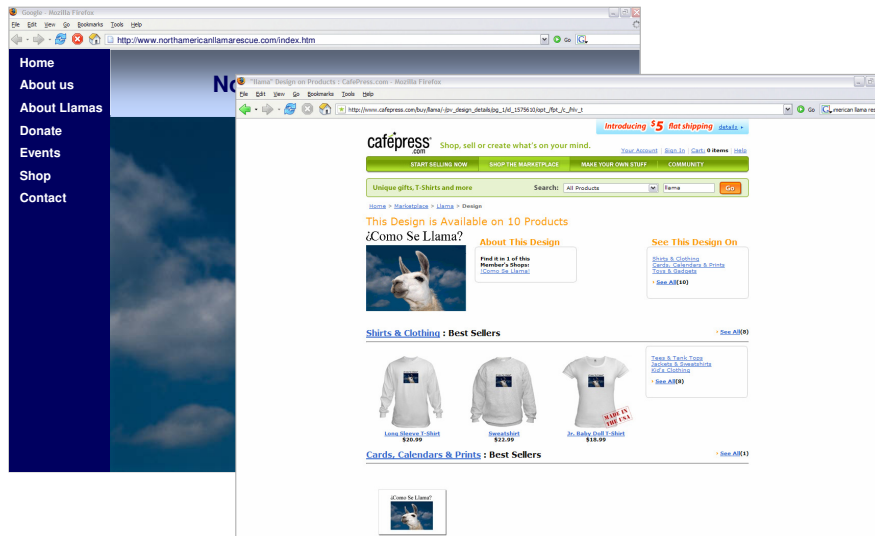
Google - Mozilla Firefox

File Edit View Go Bookmarks Tools Help

http://www.northamericanllamarescue.com/index.htm

Go

Home
About us
About Llamas
Donate
Events
Shop
Contact

No

"llama" Design on Products : CafePress.com - Mozilla Firefox

File Edit View Go Bookmarks Tools Help

http://www.cafepress.com/buy/llama/-/pv_design_details/pg_1/id_1575610/opt_/fpt_/c_/fdv_t

Go

merican llama res

Introducing $5 flat shipping details

cafepress.com

Shop, sell or create what's on your mind.

Your Account | Sign In | Cart: 0 items | Help

START SELLING NOW | SHOP THE MARKETPLACE | MAKE YOUR OWN STUFF | COMMUNITY

Unique gifts, T-Shirts and more

Search: All Products llama Go

Home > Marketplace > Llama > Design

This Design is Available on 10 Products

¿Como Se Llama?

About This Design

Find it in 1 of this Member's Shops: ¡Como Se Llama!

See This Design On

Shirts & Clothing
Cards, Calendars & Prints
Toys & Gadgets

See All(10)

Shirts & Clothing : Best Sellers

See All(8)

Long Sleeve T-Shirt $20.99

Sweatshirt $22.99

Jr. Baby Doll T-Shirt $18.99

MADE IN THE USA

Tees & Tank Tops
Jackets & Sweatshirts
Kid's Clothing

See All(8)

Cards, Calendars & Prints : Best Sellers

See All(1)

¿Como Se Llama?